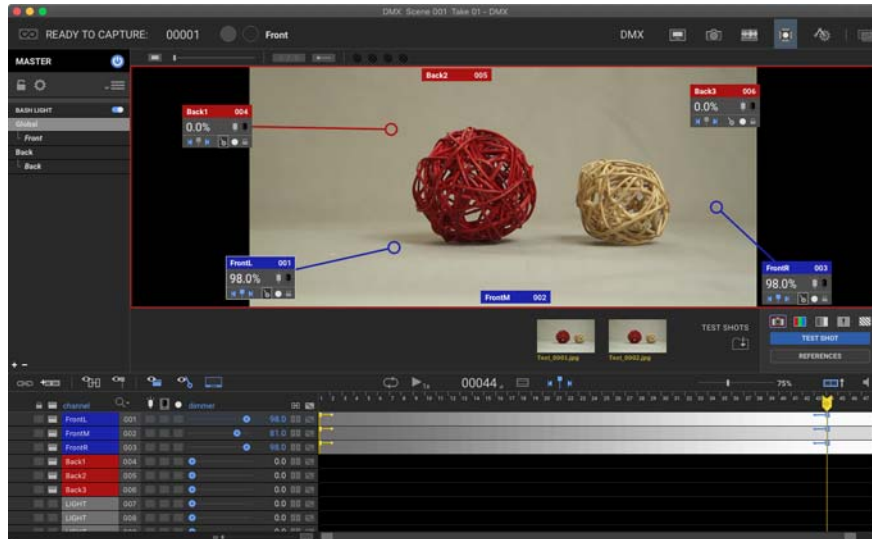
DMX Scene 001 Take 01 - DMX

READY TO CAPTURE: 00001 Front

DMX

MASTER

BASH LIGHT
Global
Front
Back
Back

Back2 005

Back1 004
0.0%

Back3 006
0.0%

FrontL 001
98.0%

FrontM 002

FrontR 003
98.0%

TEST SHOTS

Test_0001.jpg
Test_0002.jpg

TEST SHOT
REFERENCES

00044

75%

channel
dimmer

| | | |
|---|---|---|
| FrontL | 001 | 98.0 |
| FrontM | 002 | 81.0 |
| FrontR | 003 | 98.0 |
| Back1 | 004 | 0.0 |
| Back2 | 005 | 0.0 |
| Back3 | 006 | 0.0 |
| LIGHT | 007 | 0.0 |
| LIGHT | 008 | 0.0 |